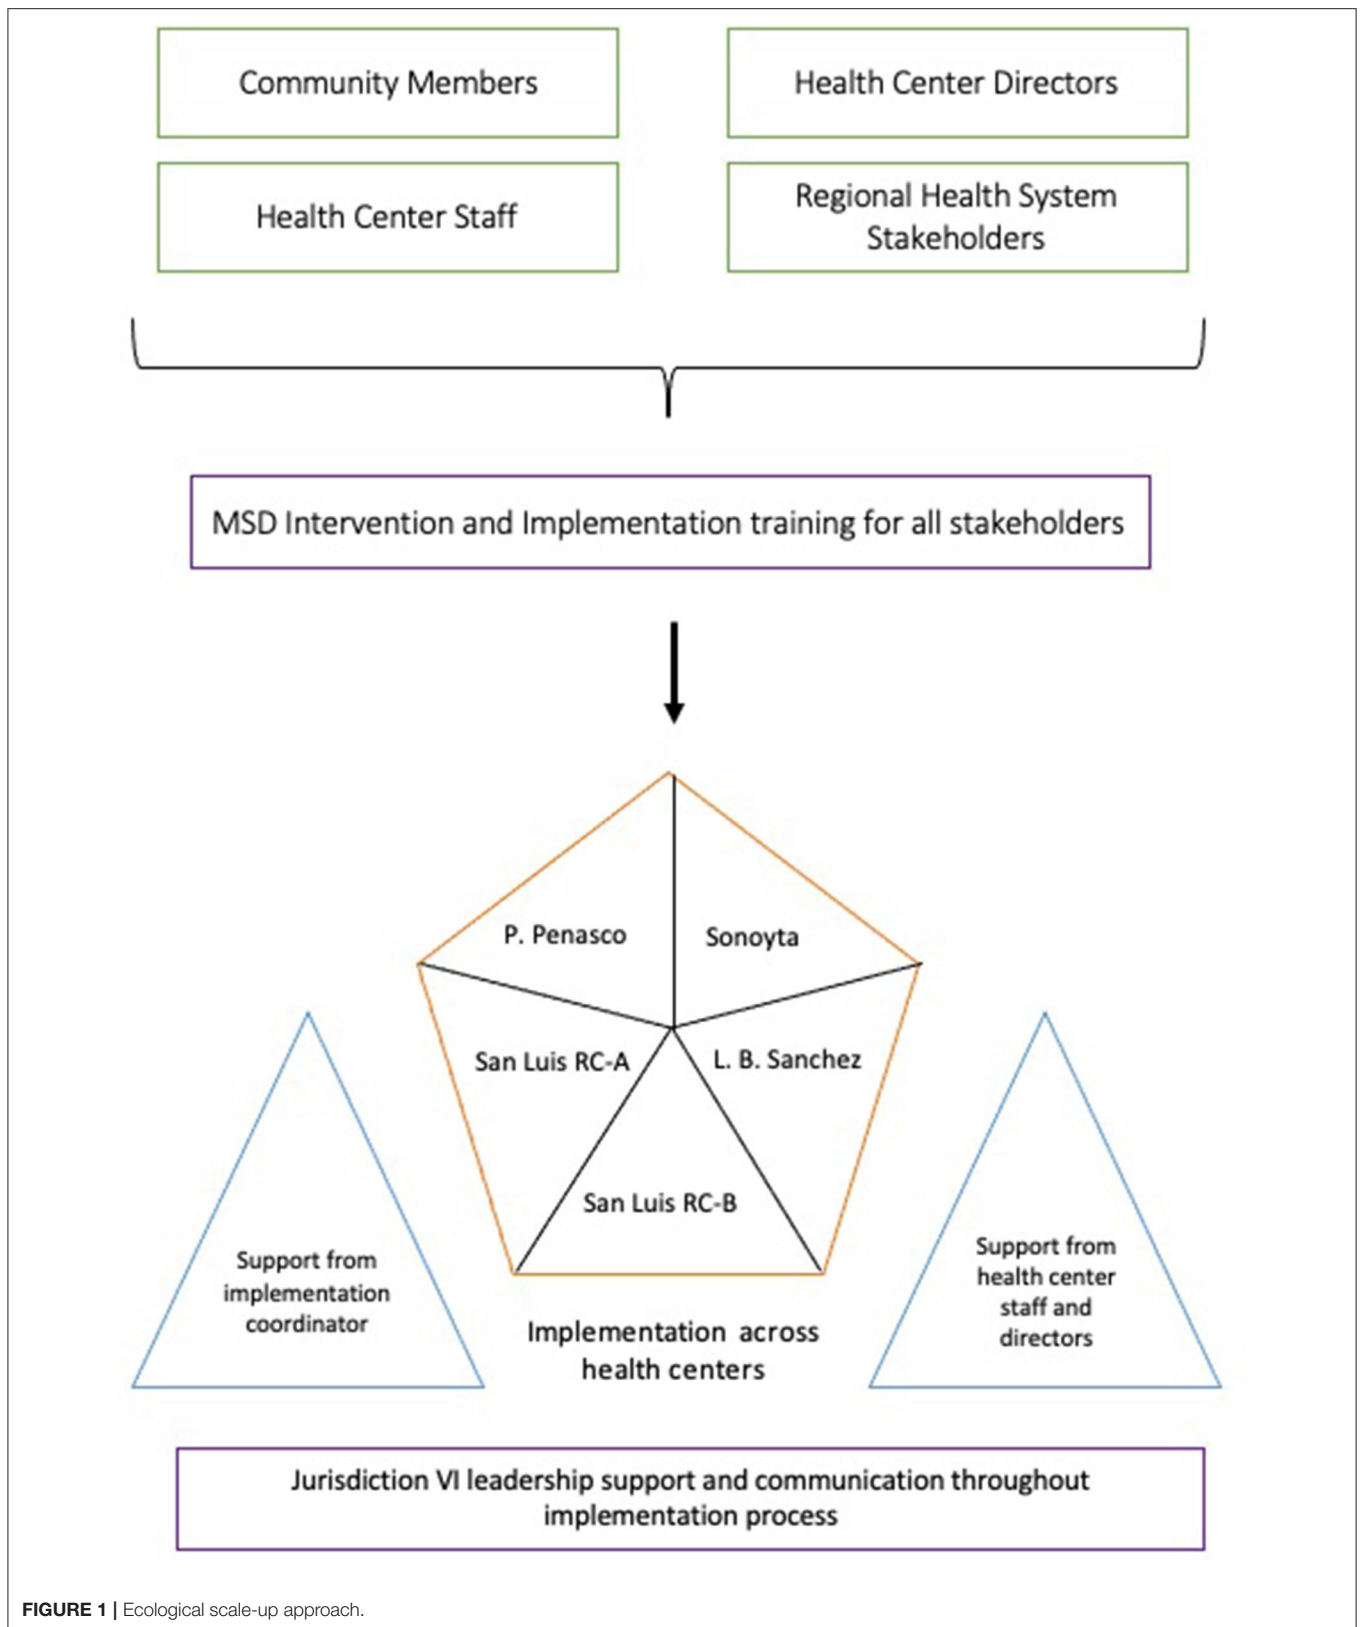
Community Members

Health Center Directors

Health Center Staff

Regional Health System Stakeholders

MSD Intervention and Implementation training for all stakeholders

P. Penasco

Sonoyta

San Luis RC-A

L. B. Sanchez

San Luis RC-B

Support from implementation coordinator

Implementation across health centers

Support from health center staff and directors

Jurisdiction VI leadership support and communication throughout implementation process

FIGURE 1 | Ecological scale-up approach.